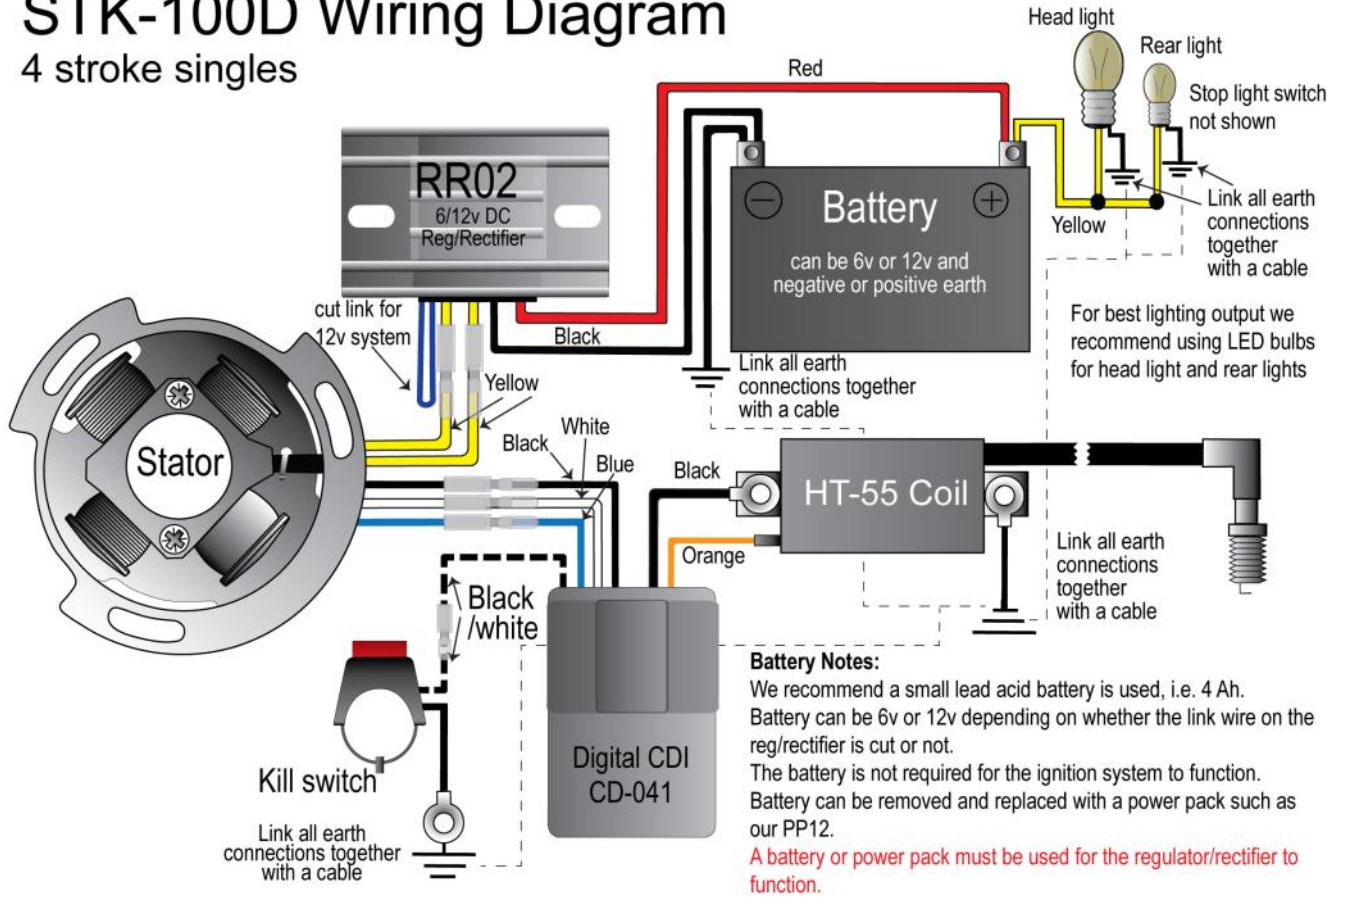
STK-100D Wiring Diagram
4 stroke singles

Head light
Rear light
Stop light switch not shown

Red

RR02
6/12v DC
Reg/Rectifier

Battery
can be 6v or 12v and negative or positive earth

Yellow

Link all earth connections together with a cable

For best lighting output we recommend using LED bulbs for head light and rear lights

cut link for 12v system

Black

Yellow

Link all earth connections together with a cable

Stator

White
Black
Blue
Black

HT-55 Coil

Orange

Link all earth connections together with a cable

Black /white

Digital CDI
CD-041

Kill switch

Link all earth connections together with a cable

Battery Notes:
We recommend a small lead acid battery is used, i.e. 4 Ah.
Battery can be 6v or 12v depending on whether the link wire on the reg/rectifier is cut or not.
The battery is not required for the ignition system to function.
Battery can be removed and replaced with a power pack such as our PP12.
A battery or power pack must be used for the regulator/rectifier to function.